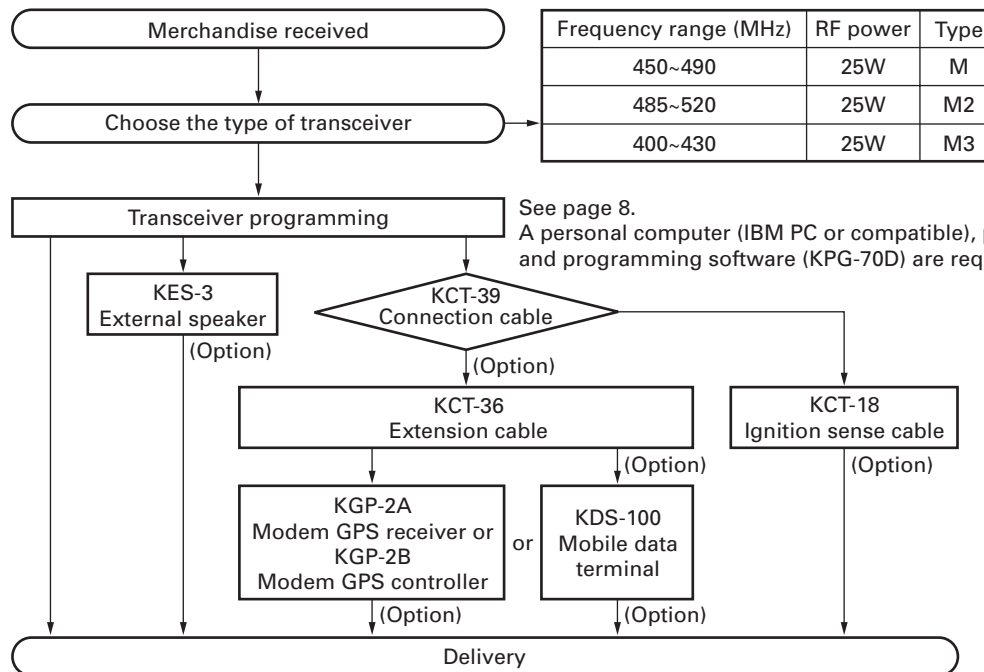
Merchandise received

| Frequency range (MHz) | RF power | Type |
|---|---|---|
| 450~490 | 25W | M |
| 485~520 | 25W | M2 |
| 400~430 | 25W | M3 |

Choose the type of transceiver

Transceiver programming

See page 8.
A personal computer (IBM PC or compatible), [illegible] and programming software (KPG-70D) are req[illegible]

KES-3
External speaker

(Option)

KCT-39
Connection cable

(Option)

KCT-36
Extension cable

KCT-18
Ignition sense cable

(Option)

(Option)

KGP-2A
Modem GPS receiver or
KGP-2B
Modem GPS controller

or

KDS-100
Mobile data terminal

(Option)

(Option)

Delivery